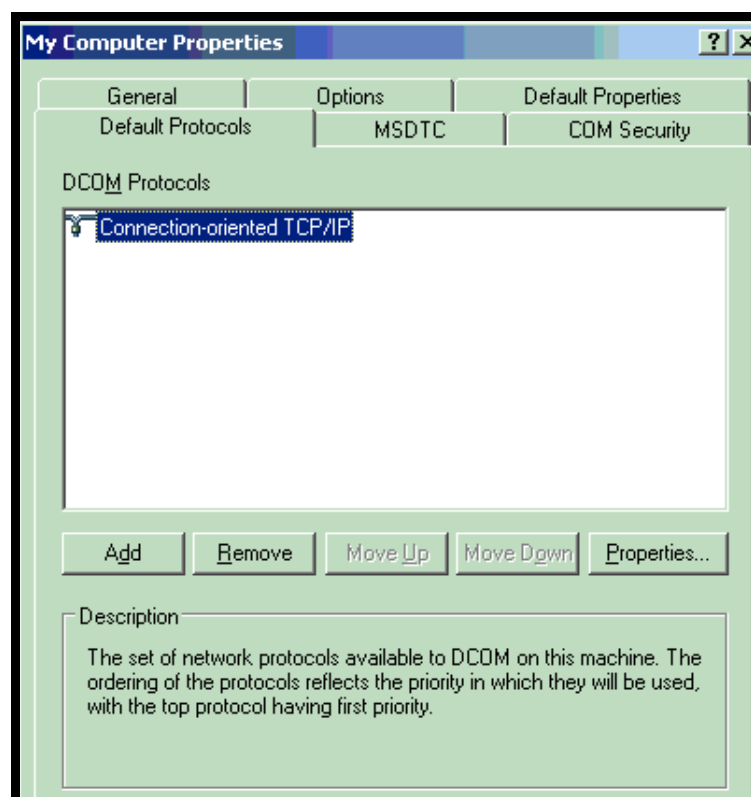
My Computer Properties

?

General | Options | Default Properties

Default Protocols | MSDTC | COM Security

DCOM Protocols

Connection-oriented TCP/IP

Add | Remove | Move Up | Move Down | Properties...

Description

The set of network protocols available to DCOM on this machine. The ordering of the protocols reflects the priority in which they will be used, with the top protocol having first priority.